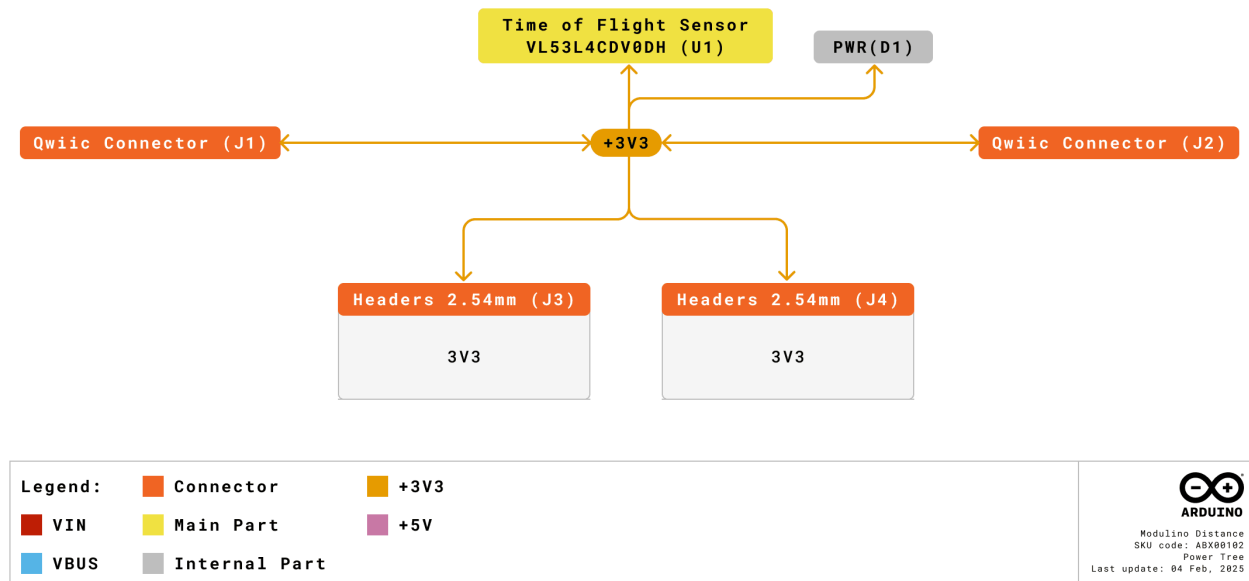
Time of Flight Sensor
VL53L4CDV0DH (U1)

PWR(D1)

Qwiic Connector (J1)

+3V3

Qwiic Connector (J2)

Headers 2.54mm (J3)

3V3

Headers 2.54mm (J4)

3V3

Legend:
VIN
VBUS
Connector
Main Part
Internal Part
+3V3
+5V

ARDUINO
Modulino Distance
SKU code: ABX00102
Power Tree
Last update: 04 Feb, 2025